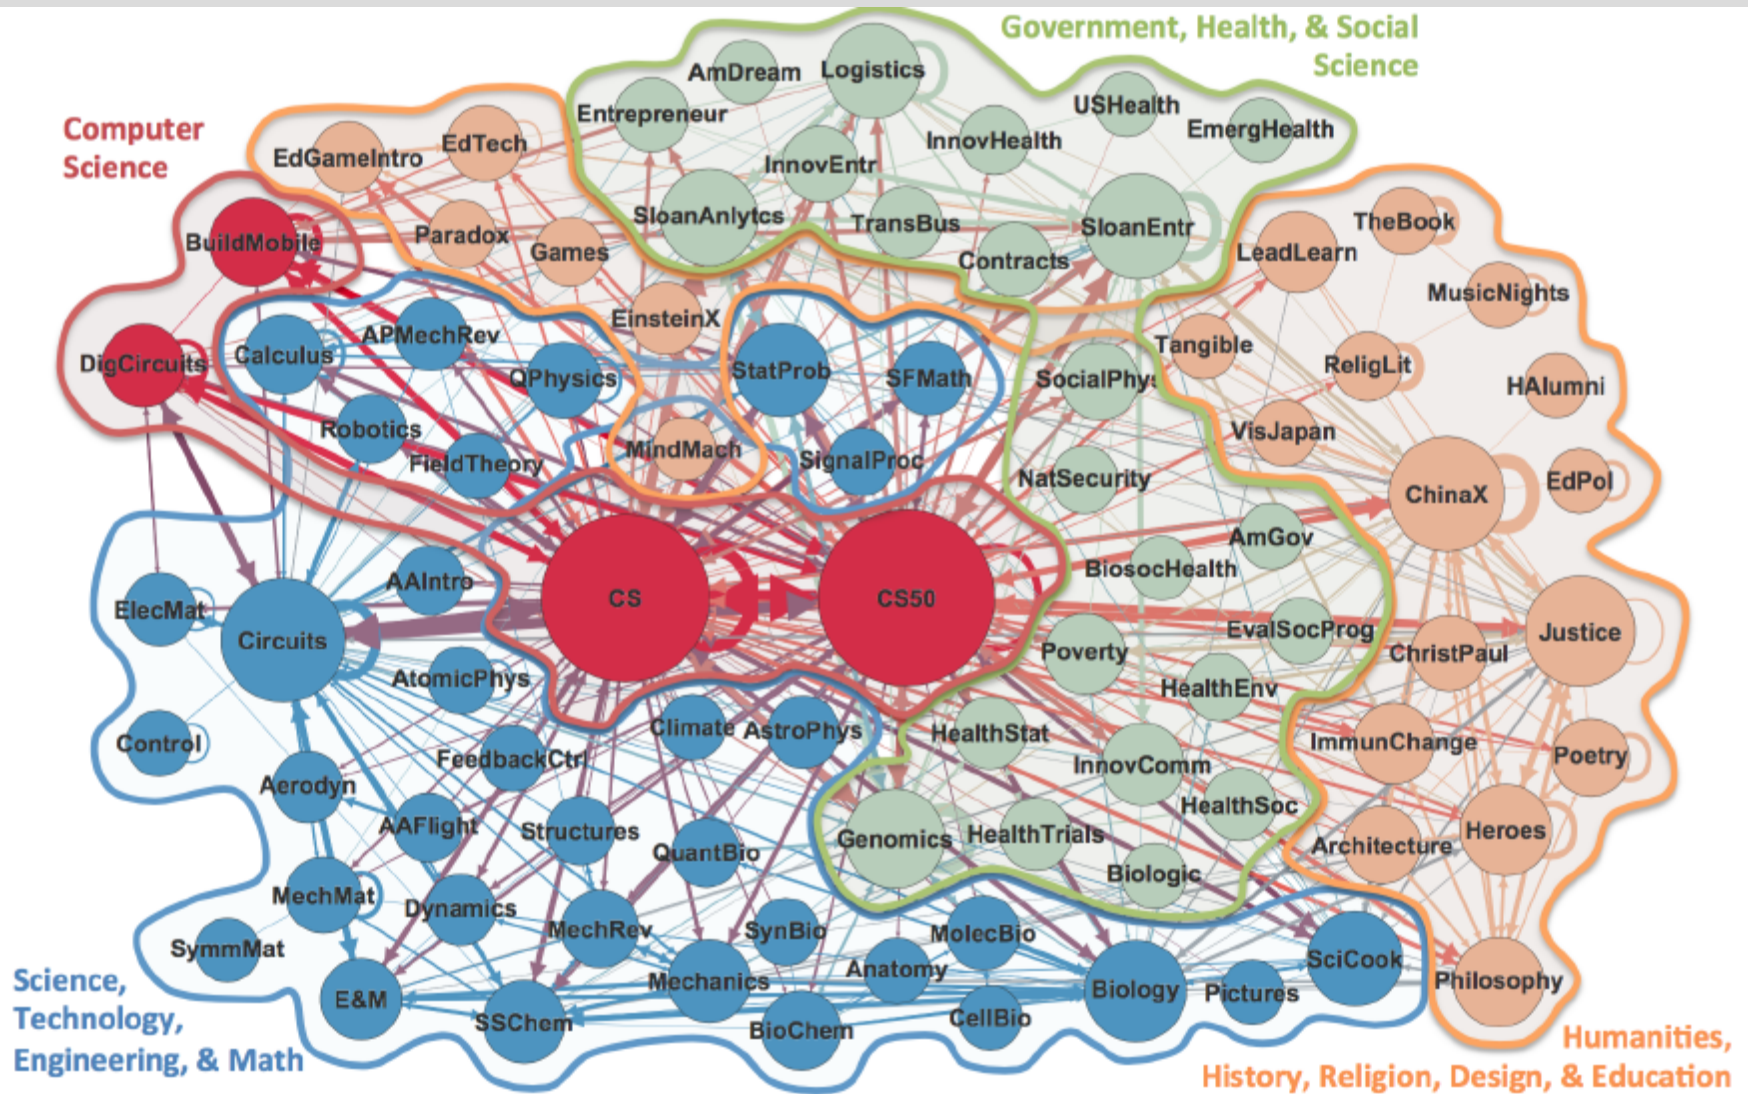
Government, Health, & Social Science

Computer Science

AmDream
Logistics
Entrepreneur
USHealth
EmergHealth
InnovHealth
InnovEntr
EdGameIntro
EdTech
SloanAnlytcs
TransBus
SloanEntr
Contracts
BuildMobile
Paradox
Games
TheBook
LeadLearn
MusicNights
EinsteinX
Tangible
APMechRev
DigCircuits
Calculus
QPhysics
StatProb
SFMath
SocialPhys
ReligLit
HAlumni
Robotics
MindMach
SignalProc
VisJapan
FieldTheory
NatSecurity
ChinaX
EdPol
AmGov
AAIntro
BiosocHealth
CS
CS50
ElecMat
Circuits
EvalSocProg
Justice
Poverty
ChristPaul
AtomicPhys
HealthEnv
Control
Climate
AstroPhys
HealthStat
ImmunChange
Poetry
FeedbackCtrl
InnovComm
Aerodyn
HealthSoc
AAFlight
Structures
Heroes
QuantBio
Genomics
HealthTrials
Architecture
Biologic
MechMat
Dynamics
SynBio
MolecBio
MechRev
SymmMat
SciCook
Anatomy
Mechanics
Biology
Pictures
Philosophy
E&M
SSChem
CellBio
BioChem

Science, Technology, Engineering, & Math

Humanities, History, Religion, Design, & Education